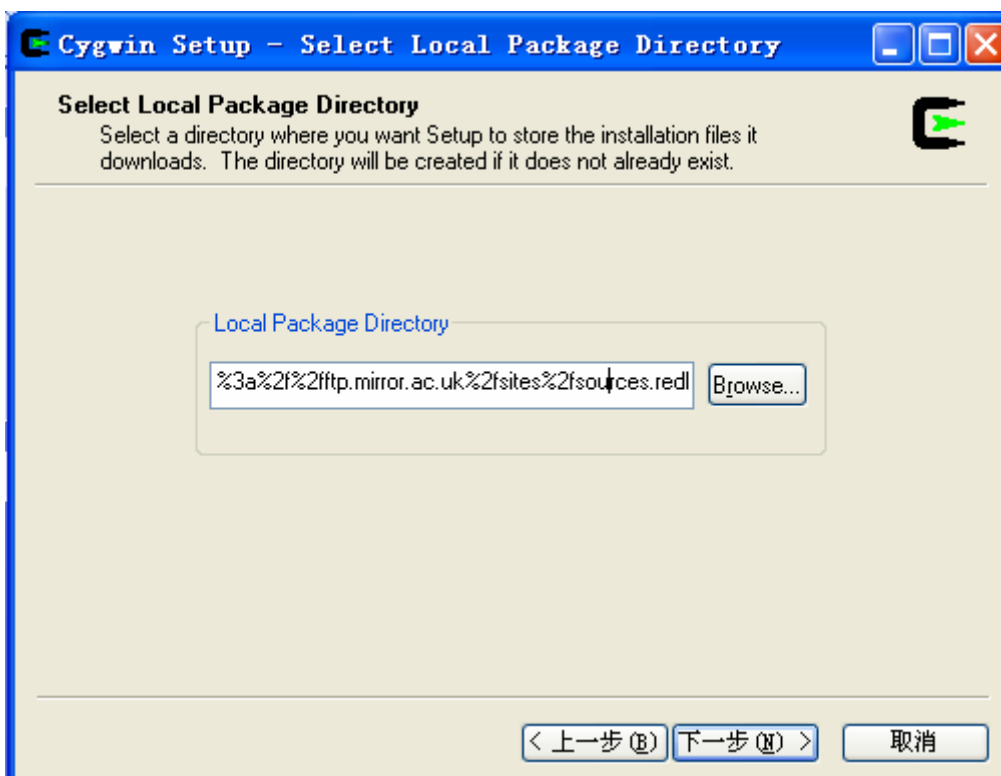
Cygwin Setup - Select Local Package Directory

Select Local Package Directory

Select a directory where you want Setup to store the installation files it downloads. The directory will be created if it does not already exist.

Local Package Directory

%3a%2f%2fftp.mirror.ac.uk%2fsites%2fsources.redl

Browse...

< 上一步(B)

下一步(N) >

取消